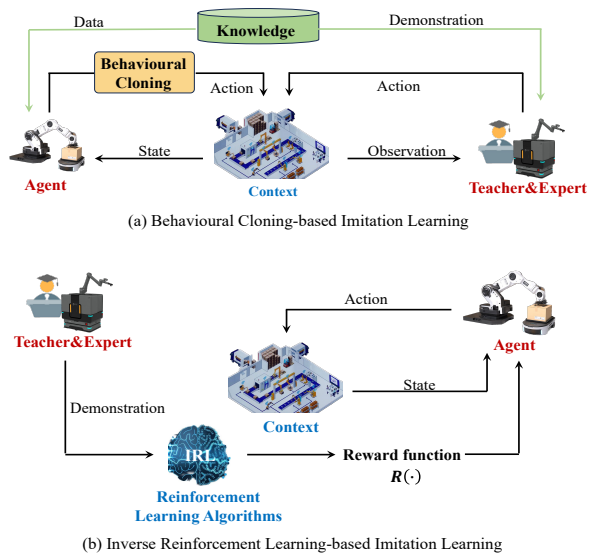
Data

Knowledge

Demonstration

Behavioural Cloning

Action

Action

State

Observation

Agent

Context

Teacher&Expert

(a) Behavioural Cloning-based Imitation Learning

Teacher&Expert

Action

Agent

State

Context

Demonstration

IRL

Reward function

$R(\cdot)$

Reinforcement Learning Algorithms

(b) Inverse Reinforcement Learning-based Imitation Learning